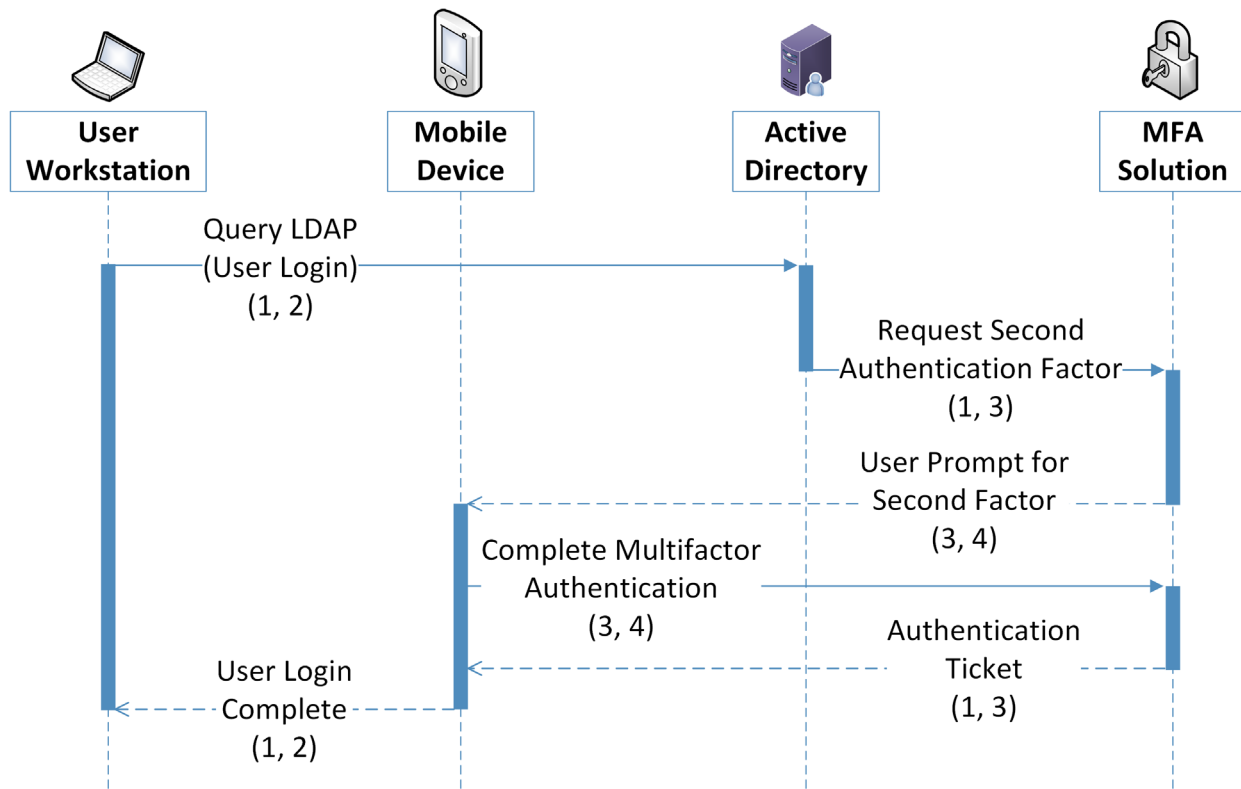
User Workstation

Mobile Device

Active Directory

MFA Solution

Query LDAP (User Login) (1, 2)

Request Second Authentication Factor (1, 3)

User Prompt for Second Factor (3, 4)

Complete Multifactor Authentication (3, 4)

Authentication Ticket (1, 3)

User Login Complete (1, 2)